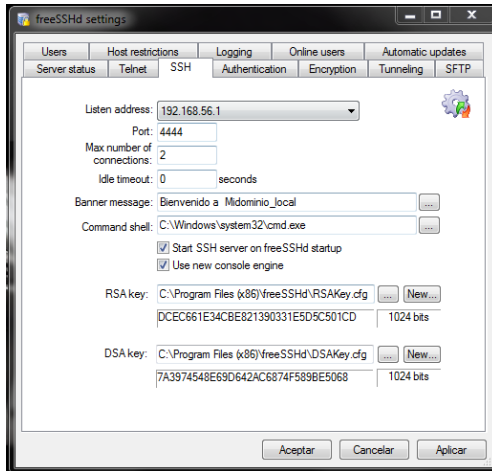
freeSSHd settings

Users | Host restrictions | Logging | Online users | Automatic updates
Server status | Telnet | SSH | Authentication | Encryption | Tunneling | SFTP

Listen address: 192.168.56.1

Port: 4444

Max number of connections: 2

Idle timeout: 0 seconds

Banner message: Bienvenido a Midominio_local ...

Command shell: C:\Windows\system32\cmd.exe ...

Start SSH server on freeSSHd startup

Use new console engine

RSA key: C:\Program Files (x86)\freeSSHd\RSAKey.cfg ... New...

DCEC661E34CBE821390331E5D5C501CD 1024 bits

DSA key: C:\Program Files (x86)\freeSSHd\DSAKey.cfg ... New...

7A3974548E69D642AC6874F589BE5068 1024 bits

Aceptar Cancelar Aplicar